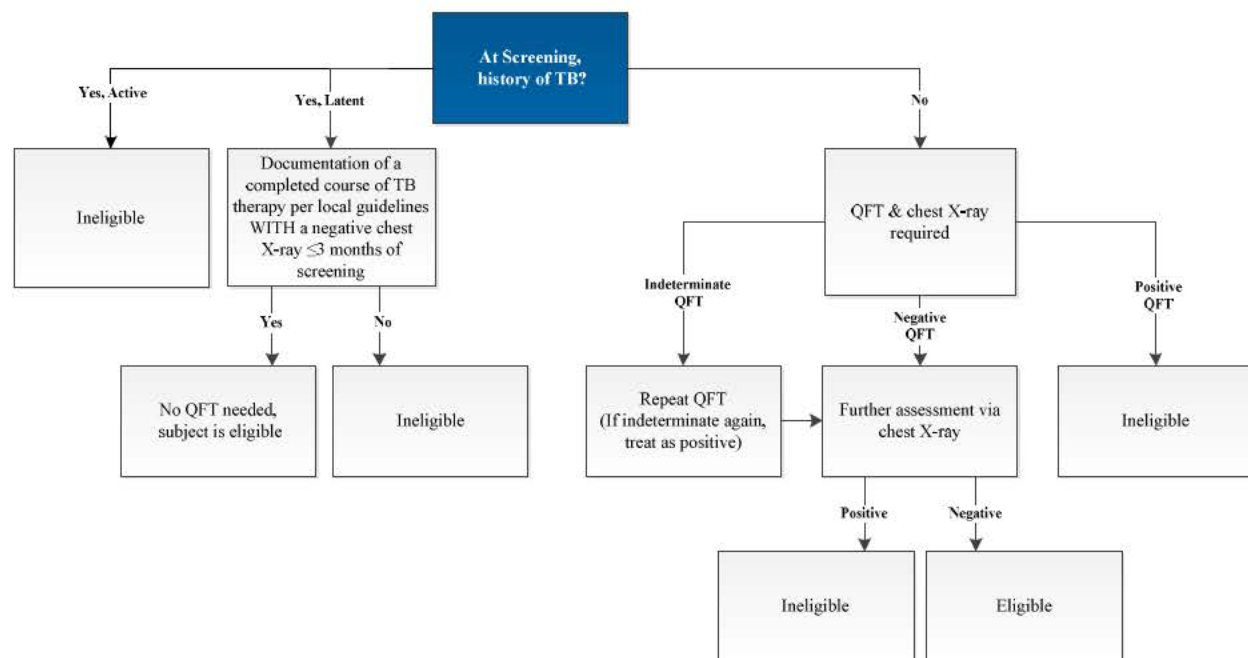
At Screening, history of TB?

Yes, Active

Yes, Latent

No

Ineligible

Documentation of a completed course of TB therapy per local guidelines WITH a negative chest X-ray $\leq$3 months of screening

Yes

No

No QFT needed, subject is eligible

Ineligible

QFT & chest X-ray required

Indeterminate QFT

Negative QFT

Positive QFT

Repeat QFT (If indeterminate again, treat as positive)

Further assessment via chest X-ray

Ineligible

Positive

Negative

Ineligible

Eligible